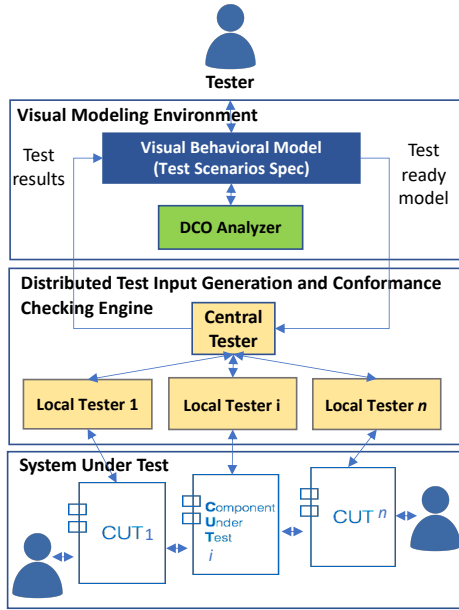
Tester

Visual Modeling Environment

Test results

Visual Behavioral Model (Test Scenarios Spec)

Test ready model

DCO Analyzer

Distributed Test Input Generation and Conformance Checking Engine

Central Tester

Local Tester 1

Local Tester i

Local Tester *n*

System Under Test

CUT$_1$

Component Under Test *i*

CUT$^n$